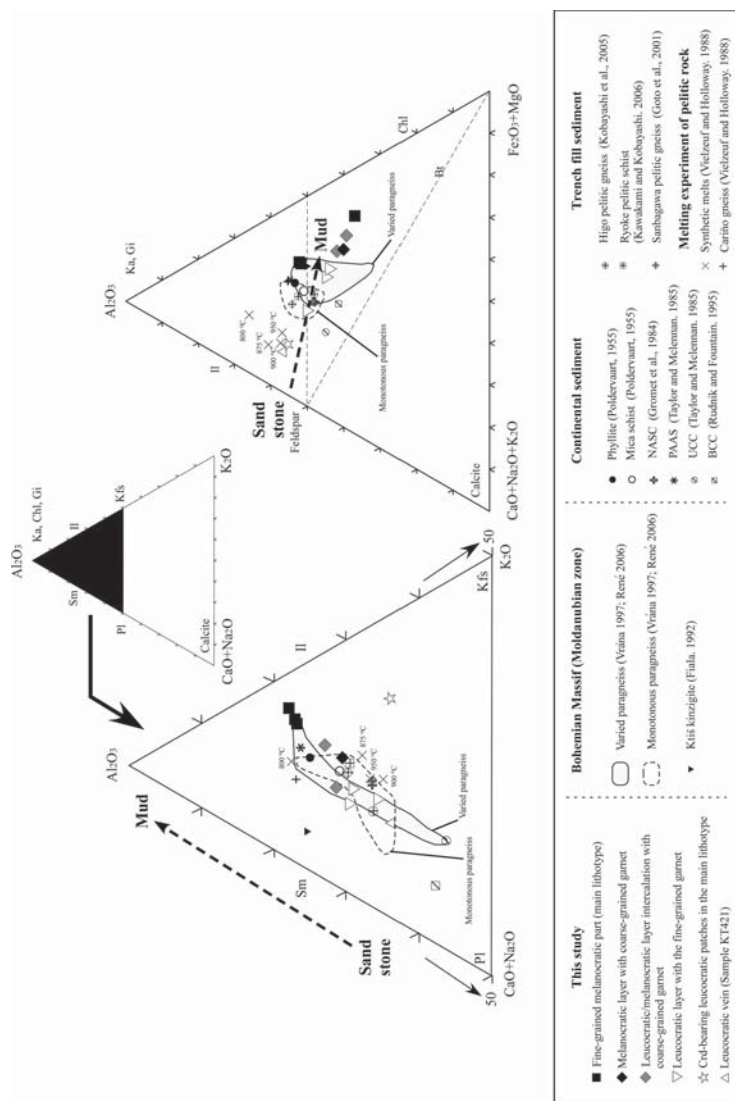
$Al_2O_3$

Ka, Chl, Gi

Il

Kfs

Sm

Pl

Calcite

$CaO+Na_2O$

$K_2O$

$Al_2O_3$

Mud

Sand stone

Sm

Il

Kfs

Pl

50

$CaO+Na_2O$

50

$K_2O$

800 °C

875 °C

950 °C

900 °C

Varied paragneiss

Monotonous paragneiss

$Al_2O_3$

Ka, Gi

Chl

Il

Bt

Mud

Sand stone

Feldspar

Calcite

800 °C

875 °C

950 °C

900 °C

Varied paragneiss

Monotonous paragneiss

$CaO+Na_2O+K_2O$

$Fe_2O_3+MgO$

This study

■ Fine-grained melanocratic part (main lithotype)

◆ Melanocratic layer with coarse-grained garnet

◆ Leucocratic/melanocratic layer intercalation with coarse-grained garnet

▽ Leucocratic layer with the fine-grained garnet

☆ Crd-bearing leucocratic patches in the main lithotype

△ Leucocratic vein (Sample KT421)

Bohemian Massif (Moldanubian zone)

Varied paragneiss (Vrana 1997; René 2006)

Monotonous paragneiss (Vrana 1997; René 2006)

▾ Kiš kinzigite (Fiala. 1992)

Continental sediment

● Phyllite (Poldervaart, 1955)

○ Mica schist (Poldervaart, 1955)

✚ NASC (Gromet et al., 1984)

✱ PAAS (Taylor and Mclennan. 1985)

⊘ UCC (Taylor and Mclennan. 1985)

⧄ BCC (Rudnik and Fountain. 1995)

Trench fill sediment

✚ Higo pelitic gneiss (Kobayashi et al., 2005)

✱ Ryoke pelitic schist (Kawakami and Kobayashi. 2006)

✚ Sanbagawa pelitic gneiss (Goto et al., 2001)

Melting experiment of pelitic rock

× Synthetic melts (Vielzeuf and Holloway. 1988)

+ Cariño gneiss (Vielzeuf and Holloway. 1988)